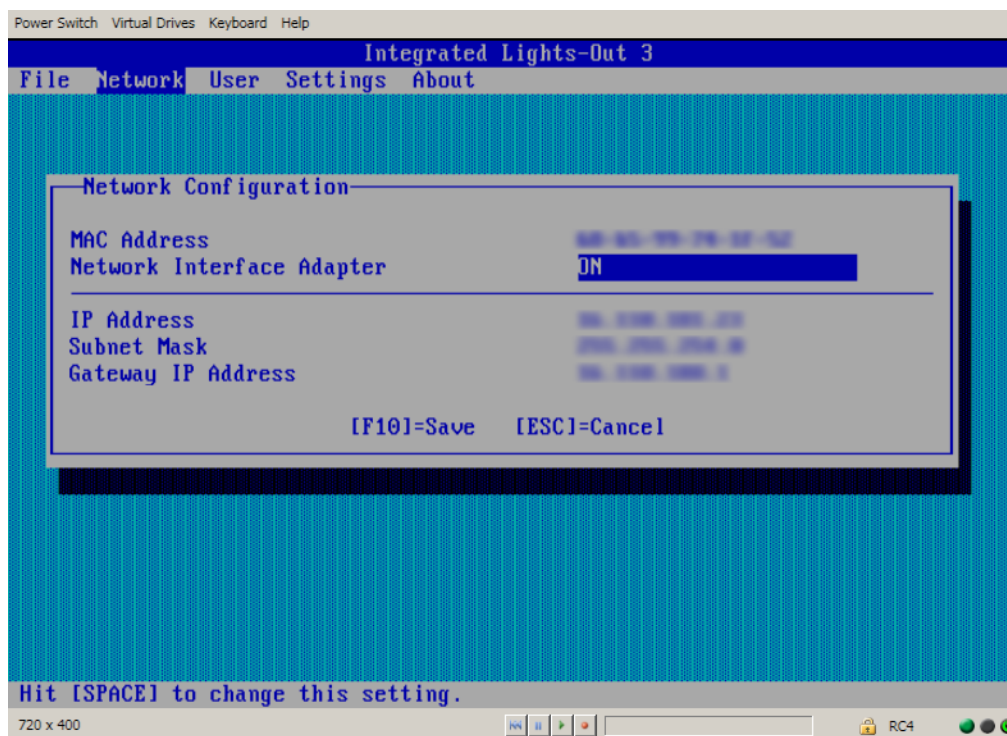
Power Switch Virtual Drives Keyboard Help

Integrated Lights-Out 3

File Network User Settings About

Network Configuration

MAC Address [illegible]
Network Interface Adapter ON

IP Address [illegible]
Subnet Mask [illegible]
Gateway IP Address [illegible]

[F10]=Save [ESC]=Cancel

Hit [SPACE] to change this setting.

720 x 400

RC4